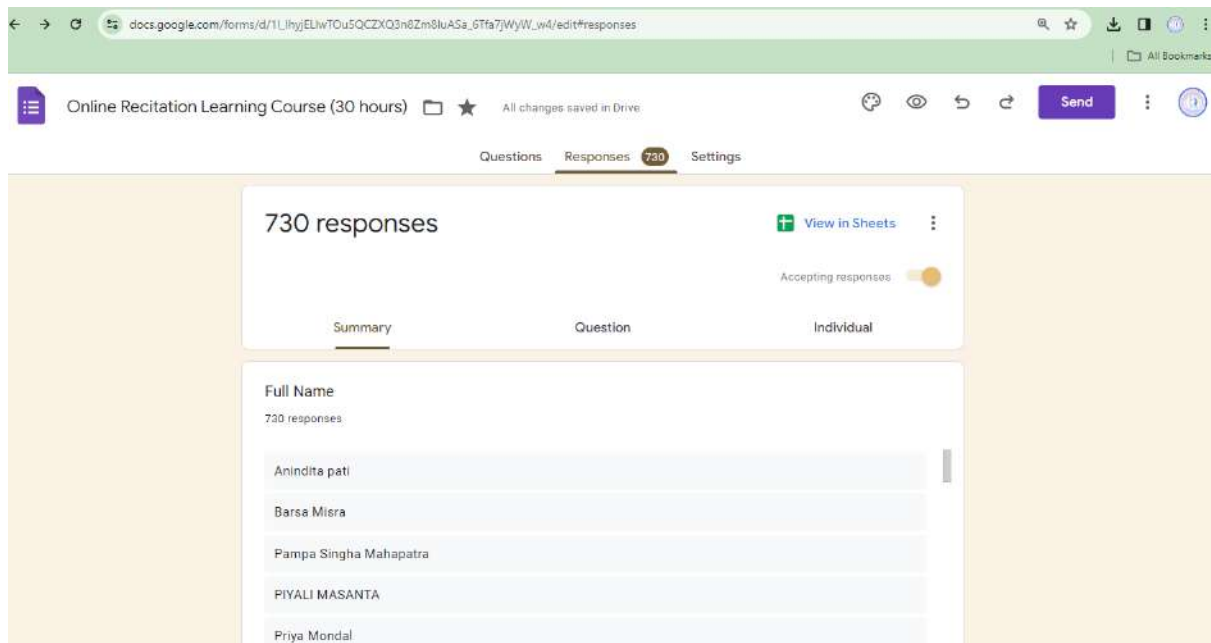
docs.google.com/forms/d/1l_lhyjELlwTOu5QCZXQ3n8Zm8luASa_6Tfa7jWyW_w4/edit#responses

All Bookmarks

Online Recitation Learning Course (30 hours)

All changes saved in Drive

Send

Questions Responses 730 Settings

730 responses

View in Sheets

Accepting responses

Summary Question Individual

Full Name

730 responses

Anindita pati

Barsa Misra

Pampa Singha Mahapatra

PIYALI MASANTA

Priya Mondal